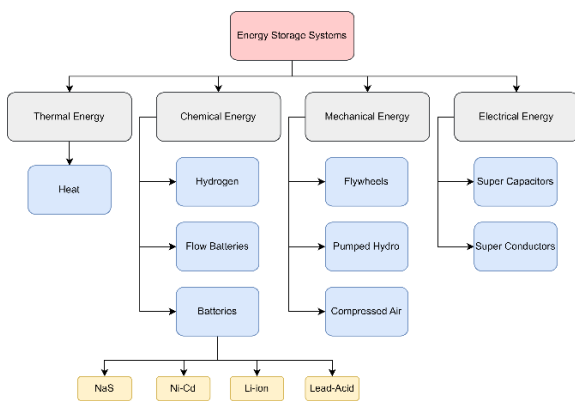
Energy Storage Systems

Thermal Energy

Heat

Chemical Energy

Hydrogen

Flow Batteries

Batteries

NaS

Ni-Cd

Li-Ion

Lead-Acid

Mechanical Energy

Flywheels

Pumped Hydro

Compressed Air

Electrical Energy

Super Capacitors

Super Conductors